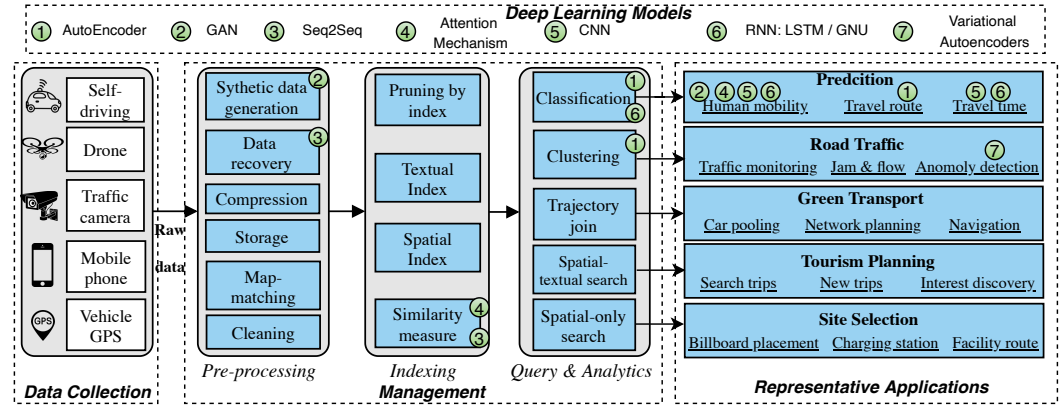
Deep Learning Models

1 AutoEncoder 2 GAN 3 Seq2Seq 4 Attention Mechanism 5 CNN 6 RNN: LSTM / GNU 7 Variational Autoencoders

Self-driving
Drone
Traffic camera
Mobile phone
GPS
Vehicle GPS

Data Collection

Raw data

Sythetic data generation 2
Data recovery 3
Compression
Storage
Map-matching
Cleaning

Pre-processing

Pruning by index
Textual Index
Spatial Index
Similarity measure 4 3

Indexing Management

Classification 1 6
Clustering 1
Trajectory join
Spatial-textual search
Spatial-only search

Query & Analytics

Predcition
2 4 5 6 Human mobility 1 Travel route 5 6 Travel time

Road Traffic
Traffic monitoring Jam & flow 7 Anomoly detection

Green Transport
Car pooling Network planning Navigation

Tourism Planning
Search trips New trips Interest discovery

Site Selection
Billboard placement Charging station Facility route

Representative Applications